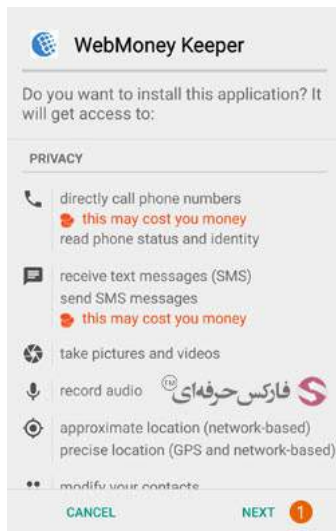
WebMoney Keeper

Do you want to install this application? It will get access to:

PRIVACY

directly call phone numbers
this may cost you money
read phone status and identity

receive text messages (SMS)
send SMS messages
this may cost you money

take pictures and videos

record audio

فارکس حرفه‌ای

approximate location (network-based)
precise location (GPS and network-based)

modify your contacts

CANCEL

NEXT 1